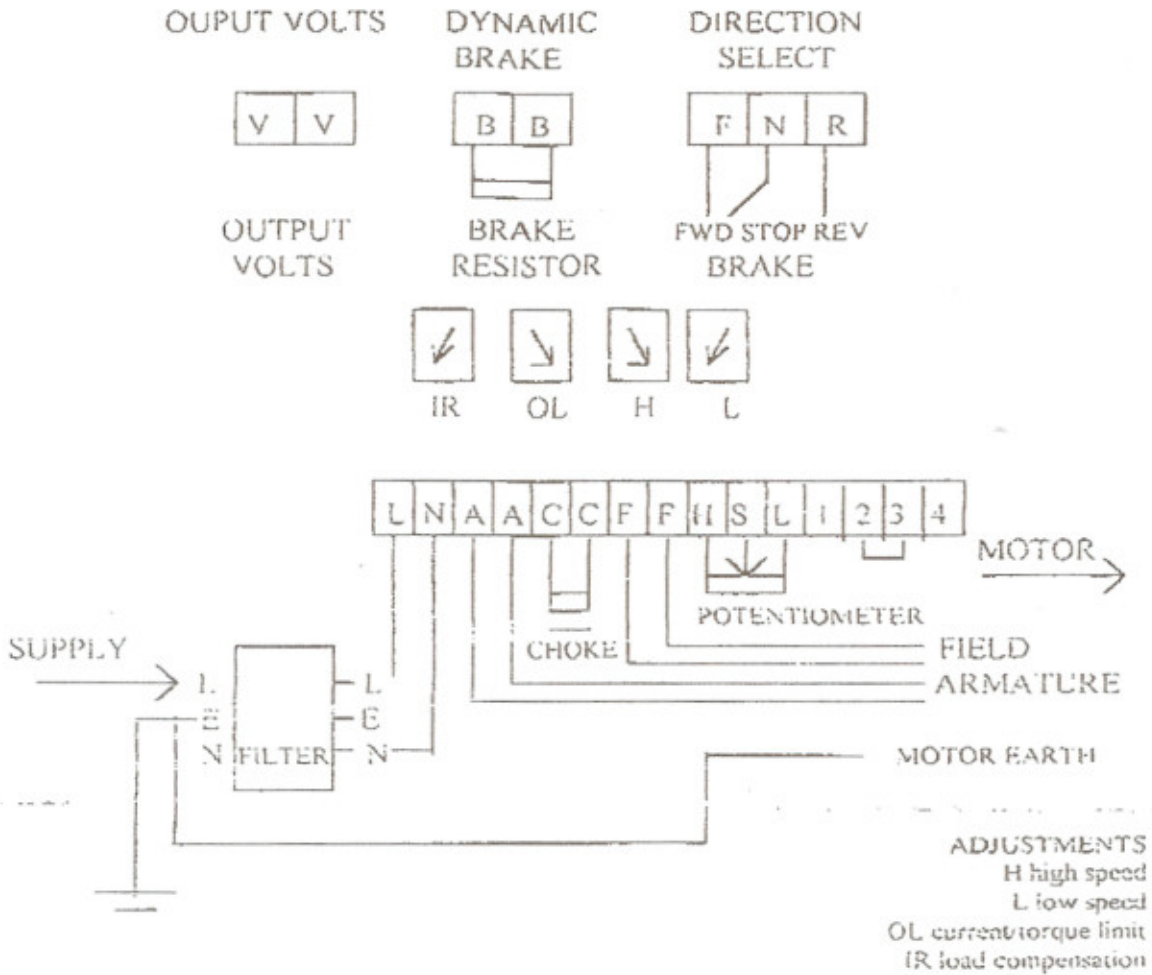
OUPUT VOLTS

DYNAMIC BRAKE

DIRECTION SELECT

| V | V |
|---|---|

| B | B |
|---|---|

| F | N | R |
|---|---|---|

OUTPUT VOLTS

BRAKE RESISTOR

FWD STOP REV BRAKE

IR OL H L

| L | N | A | A | C | C | F | F | H | S | L | 1 | 2 | 3 | 4 |
|---|---|---|---|---|---|---|---|---|---|---|---|---|---|---|

MOTOR

POTENTIOMETER

SUPPLY

L E N

FILTER

L E N

CHOKE

FIELD

ARMATURE

MOTOR EARTH

ADJUSTMENTS
H high speed
L low speed
OL current/torque limit
IR load compensation